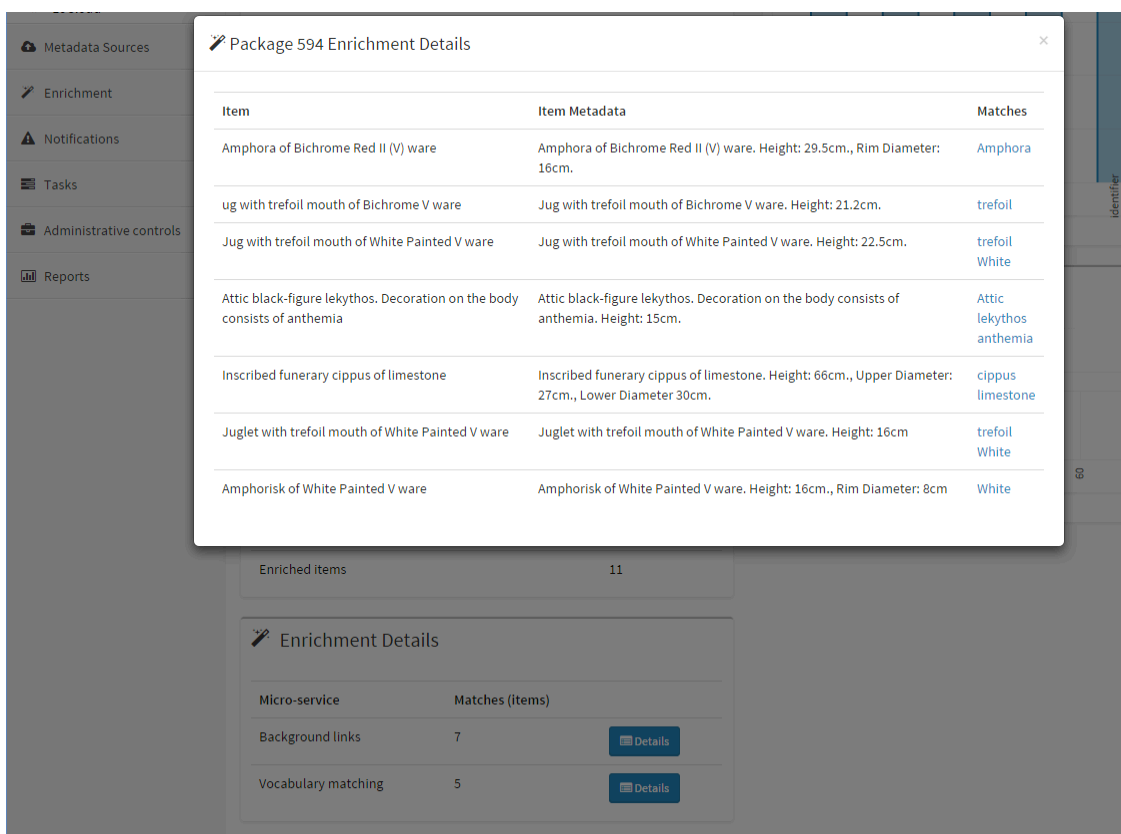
Metadata Sources

Enrichment

Notifications

Tasks

Administrative controls

Reports

Package 594 Enrichment Details

×

| Item | Item Metadata | Matches |
|---|---|---|
| Amphora of Bichrome Red II (V) ware | Amphora of Bichrome Red II (V) ware. Height: 29.5cm., Rim Diameter: 16cm. | Amphora |
| ug with trefoil mouth of Bichrome V ware | Jug with trefoil mouth of Bichrome V ware. Height: 21.2cm. | trefoil |
| Jug with trefoil mouth of White Painted V ware | Jug with trefoil mouth of White Painted V ware. Height: 22.5cm. | trefoil White |
| Attic black-figure lekythos. Decoration on the body consists of anthemia | Attic black-figure lekythos. Decoration on the body consists of anthemia. Height: 15cm. | Attic lekythos anthemia |
| Inscribed funerary cippus of limestone | Inscribed funerary cippus of limestone. Height: 66cm., Upper Diameter: 27cm., Lower Diameter 30cm. | cippus limestone |
| Juglet with trefoil mouth of White Painted V ware | Juglet with trefoil mouth of White Painted V ware. Height: 16cm | trefoil White |
| Amphorisk of White Painted V ware | Amphorisk of White Painted V ware. Height: 16cm., Rim Diameter: 8cm | White |

identifier

60

Enriched items 11

Enrichment Details

| Micro-service | Matches (items) | |
|---|---|---|
| Background links | 7 | Details |
| Vocabulary matching | 5 | Details |